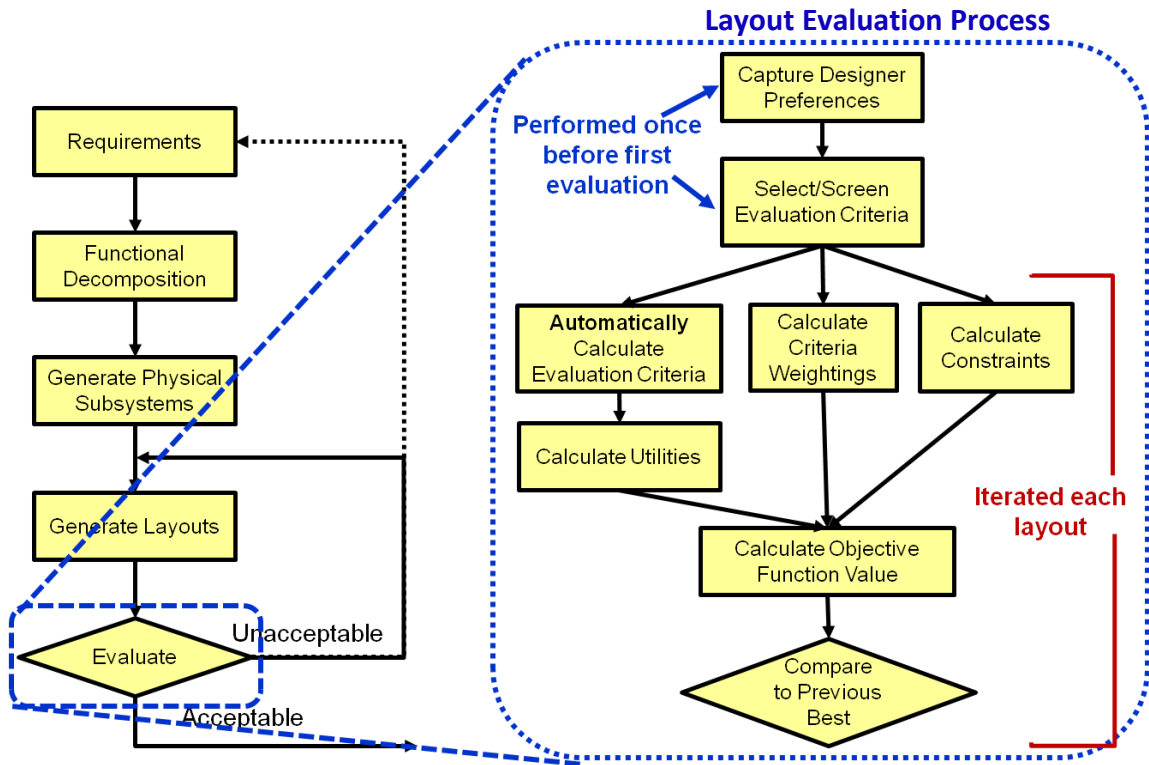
Layout Evaluation Process

Requirements

Functional Decomposition

Generate Physical Subsystems

Generate Layouts

Evaluate

Unacceptable

Acceptable

Performed once before first evaluation

Capture Designer Preferences

Select/Screen Evaluation Criteria

**Automatically** Calculate Evaluation Criteria

Calculate Criteria Weightings

Calculate Constraints

Calculate Utilities

Iterated each layout

Calculate Objective Function Value

Compare to Previous Best